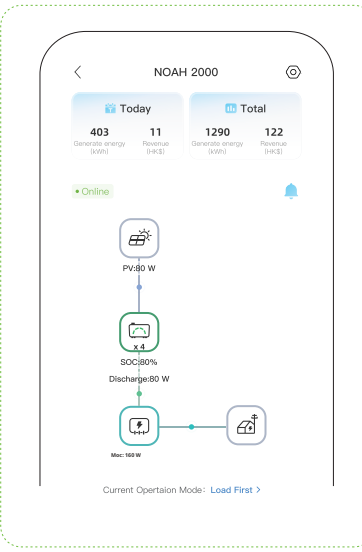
NOAH 2000

Today

403
Generate energy (kWh)

11
Revenue (HK$)

Total

1290
Generate energy (kWh)

122
Revenue (HK$)

• Online

PV:80 W

x 4

SOC:80%

Discharge:80 W

Moc: 160 W

Current Opertaion Mode: Load First >